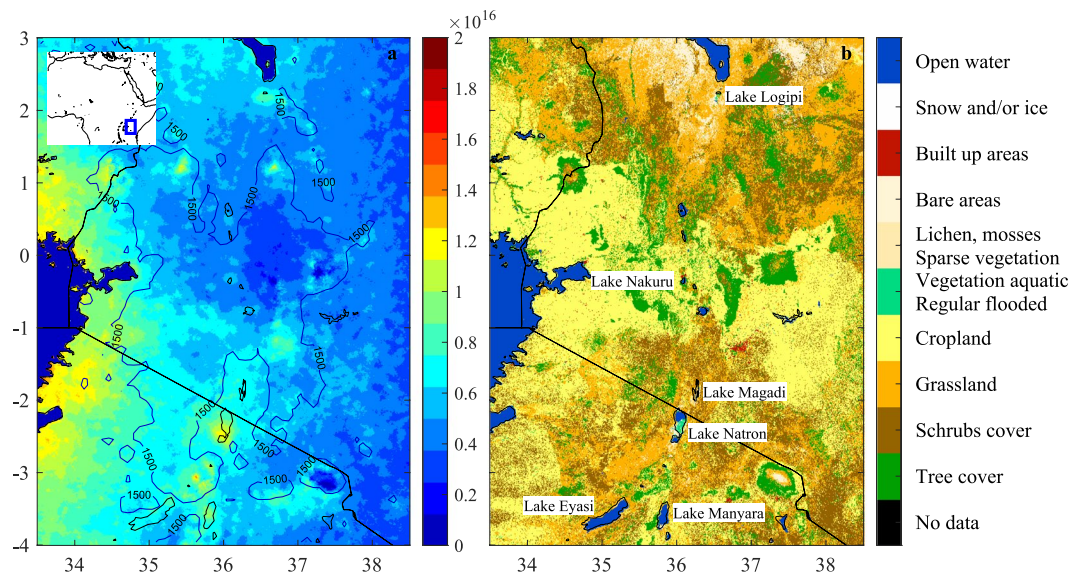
a

$\times 10^{16}$

3
2
1
0
-1
-2
-3
-4

34 35 36 37 38

1500
1500
1500
1500
1500
1500
1500
1500
1500
1500
1500
1500

2
1.8
1.6
1.4
1.2
1
0.8
0.6
0.4
0.2
0

b

Lake Logipi
Lake Nakuru
Lake Magadi
Lake Natron
Lake Eyasi
Lake Manyara

34 35 36 37 38

Open water
Snow and/or ice
Built up areas
Bare areas
Lichen, mosses Sparse vegetation
Vegetation aquatic Regular flooded
Cropland
Grassland
Schrubs cover
Tree cover
No data